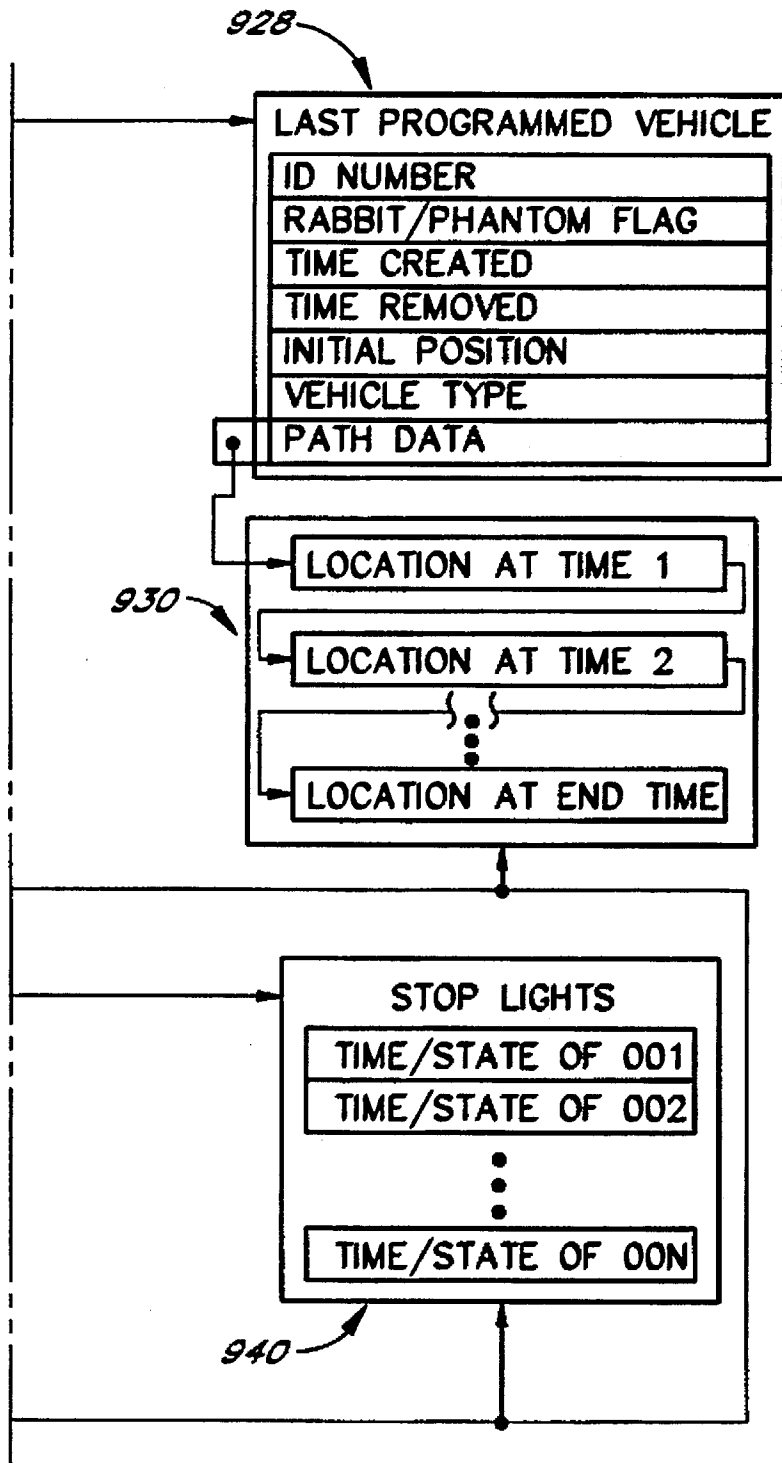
928

LAST PROGRAMMED VEHICLE
ID NUMBER
RABBIT/PHANTOM FLAG
TIME CREATED
TIME REMOVED
INITIAL POSITION
VEHICLE TYPE
PATH DATA

930

LOCATION AT TIME 1
LOCATION AT TIME 2
LOCATION AT END TIME

STOP LIGHTS
TIME/STATE OF 001
TIME/STATE OF 002
TIME/STATE OF 00N

940